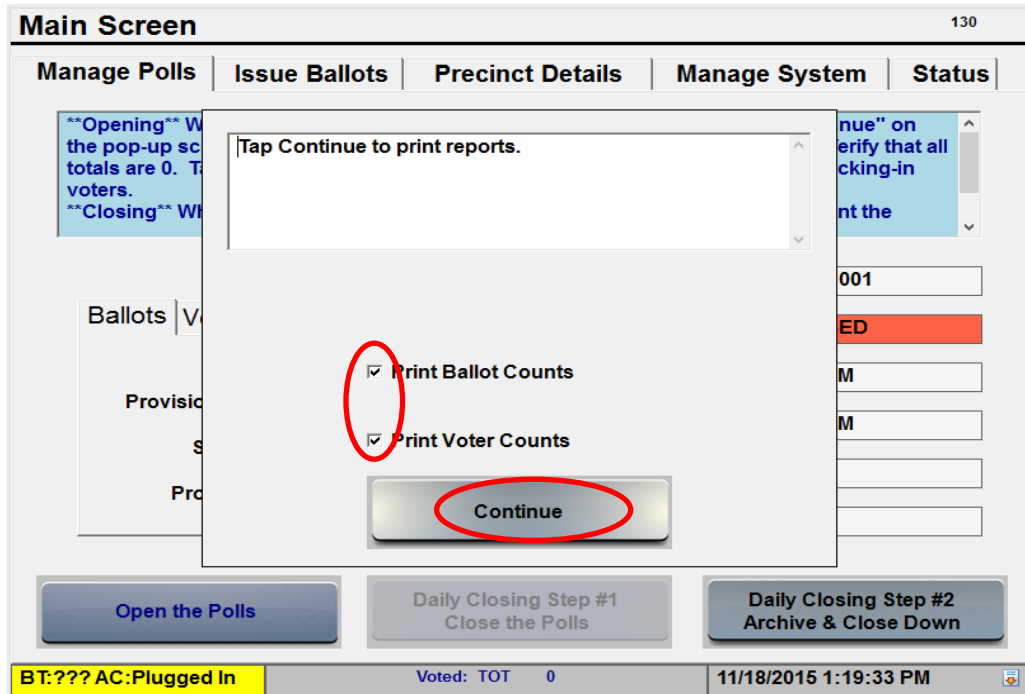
Main Screen

130

Manage Polls | Issue Ballots | Precinct Details | Manage System | Status

**Opening** W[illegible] nue" on the pop-up sc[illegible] erify that all totals are 0. Ta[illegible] cking-in voters.
**Closing** Wh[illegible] nt the

Tap Continue to print reports.

Ballots | Vo

Provisio

S

Pro

001

ED

M

M

Print Ballot Counts

Print Voter Counts

Continue

Open the Polls

Daily Closing Step #1
Close the Polls

Daily Closing Step #2
Archive & Close Down

BT:??? AC:Plugged In

Voted: TOT 0

11/18/2015 1:19:33 PM